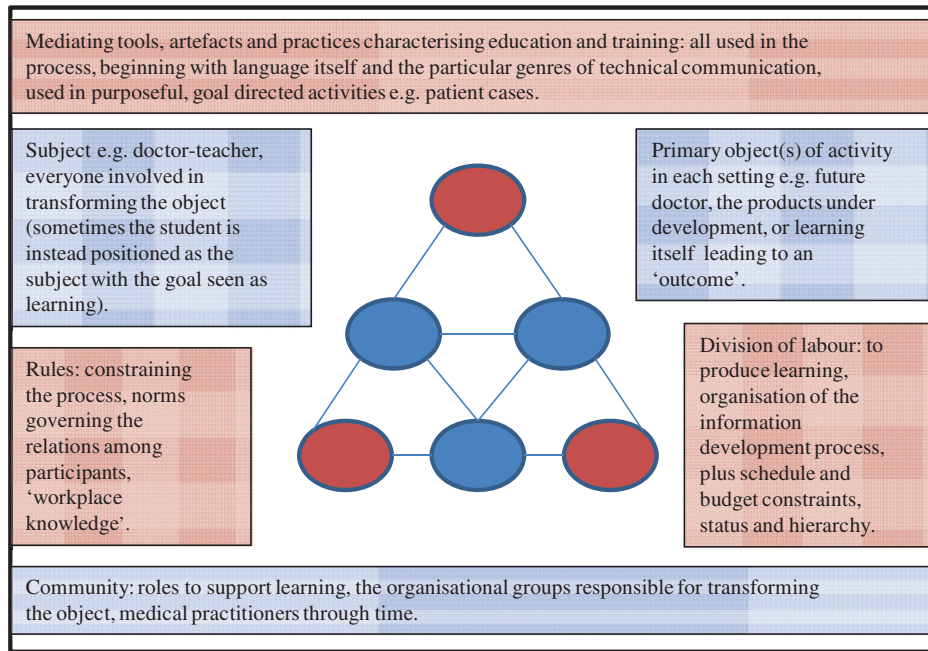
Mediating tools, artefacts and practices characterising education and training: all used in the process, beginning with language itself and the particular genres of technical communication, used in purposeful, goal directed activities e.g. patient cases.

Subject e.g. doctor-teacher, everyone involved in transforming the object (sometimes the student is instead positioned as the subject with the goal seen as learning).

Primary object(s) of activity in each setting e.g. future doctor, the products under development, or learning itself leading to an 'outcome'.

Rules: constraining the process, norms governing the relations among participants, 'workplace knowledge'.

Division of labour: to produce learning, organisation of the information development process, plus schedule and budget constraints, status and hierarchy.

Community: roles to support learning, the organisational groups responsible for transforming the object, medical practitioners through time.